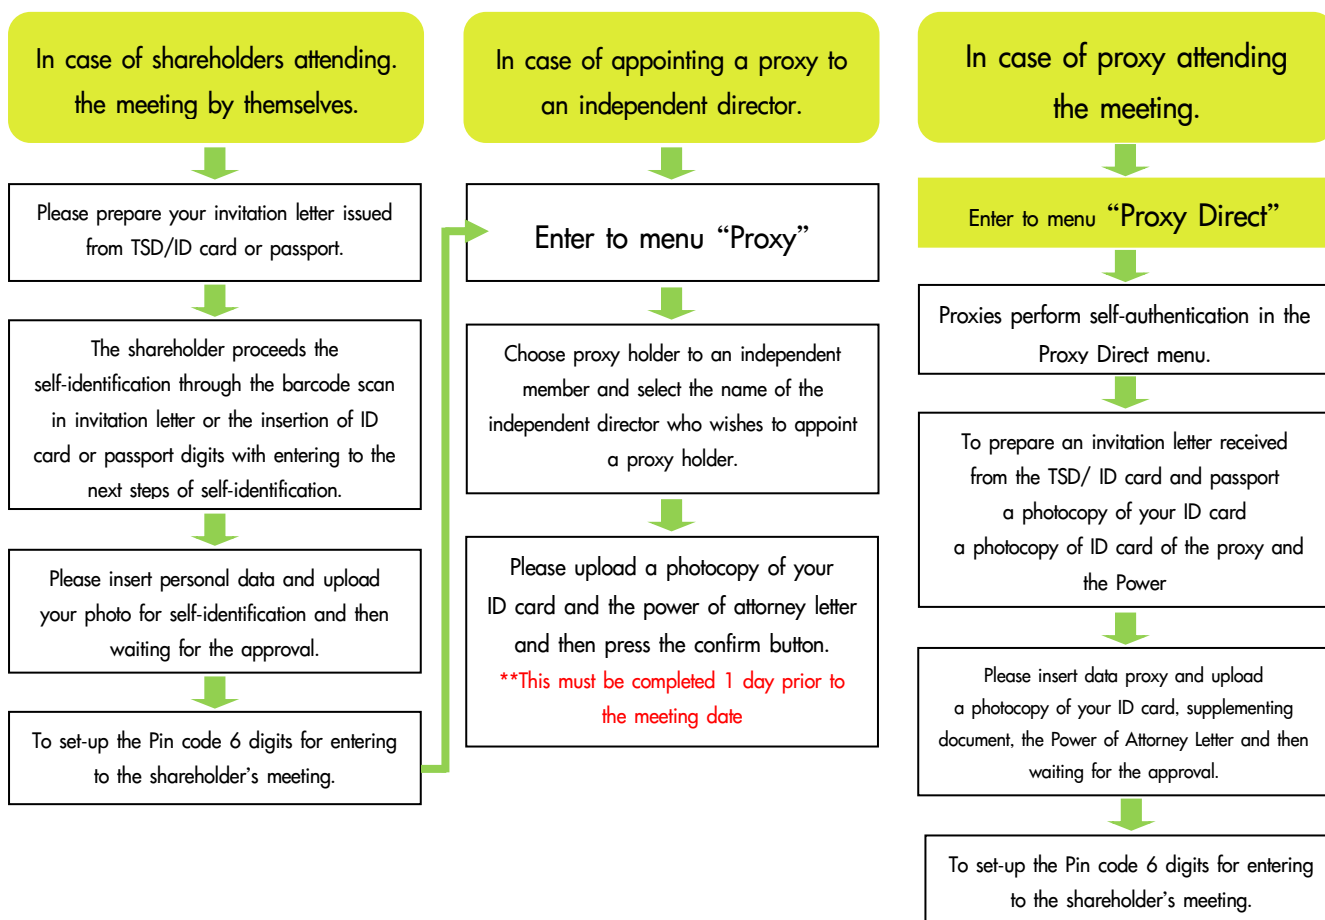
In case of shareholders attending. the meeting by themselves.

Please prepare your invitation letter issued from TSD/ID card or passport.

The shareholder proceeds the self-identification through the barcode scan in invitation letter or the insertion of ID card or passport digits with entering to the next steps of self-identification.

Please insert personal data and upload your photo for self-identification and then waiting for the approval.

To set-up the Pin code 6 digits for entering to the shareholder's meeting.

In case of appointing a proxy to an independent director.

Enter to menu "Proxy"

Choose proxy holder to an independent member and select the name of the independent director who wishes to appoint a proxy holder.

Please upload a photocopy of your ID card and the power of attorney letter and then press the confirm button.
**This must be completed 1 day prior to the meeting date

In case of proxy attending the meeting.

Enter to menu "Proxy Direct"

Proxies perform self-authentication in the Proxy Direct menu.

To prepare an invitation letter received from the TSD/ ID card and passport
a photocopy of your ID card
a photocopy of ID card of the proxy and the Power

Please insert data proxy and upload a photocopy of your ID card, supplementing document, the Power of Attorney Letter and then waiting for the approval.

To set-up the Pin code 6 digits for entering to the shareholder's meeting.